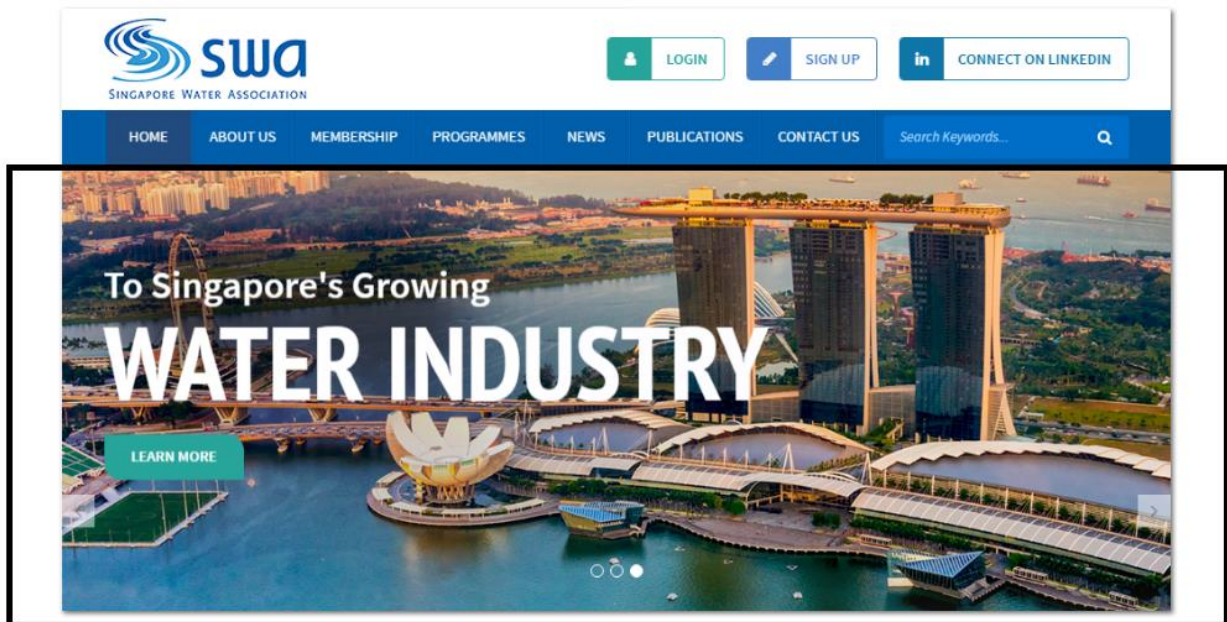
SWA
SINGAPORE WATER ASSOCIATION

LOGIN
SIGN UP
in CONNECT ON LINKEDIN

HOME
ABOUT US
MEMBERSHIP
PROGRAMMES
NEWS
PUBLICATIONS
CONTACT US
Search Keywords...

To Singapore's Growing
WATER INDUSTRY

LEARN MORE